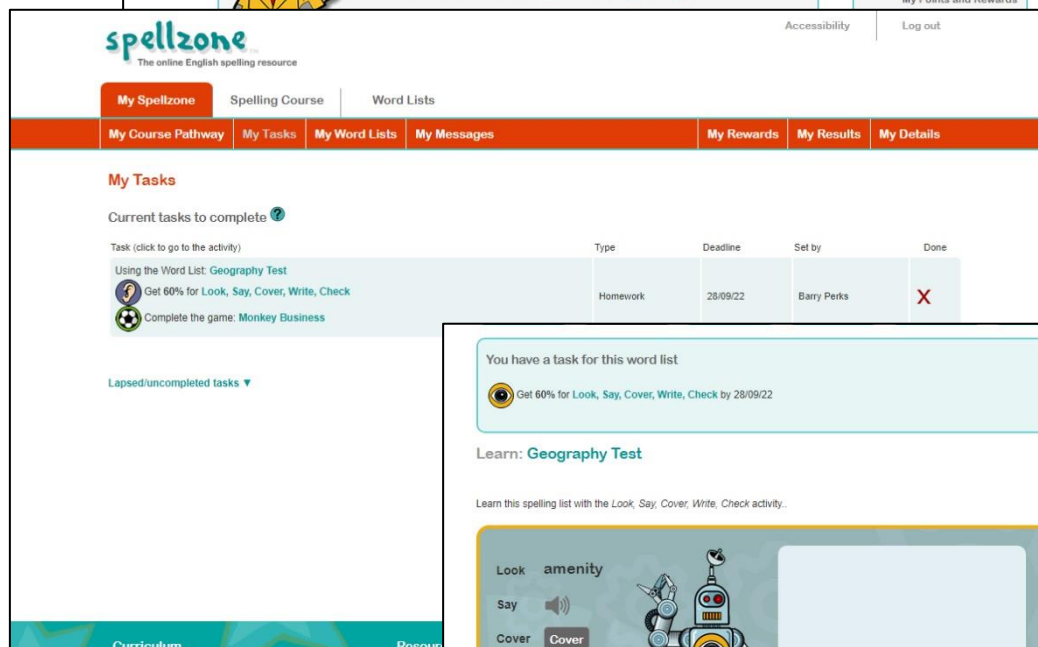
My Points and Rewards

spellzone
The online English spelling resource

Accessibility
Log out

My Spellzone
Spelling Course
Word Lists

My Course Pathway
My Tasks
My Word Lists
My Messages
My Rewards
My Results
My Details

My Tasks

Current tasks to complete

| Task (click to go to the activity) | Type | Deadline | Set by | Done |
|---|---|---|---|---|
| Using the Word List: Geography Test<br>Get 60% for Look, Say, Cover, Write, Check<br>Complete the game: Monkey Business | Homework | 28/09/22 | Barry Perks | X |

Lapsed/uncompleted tasks ▼

You have a task for this word list

Get 60% for Look, Say, Cover, Write, Check by 28/09/22

Learn: Geography Test

Learn this spelling list with the Look, Say, Cover, Write, Check activity..

Look amenity
Say
Cover Cover

Curriculum
Resou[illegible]